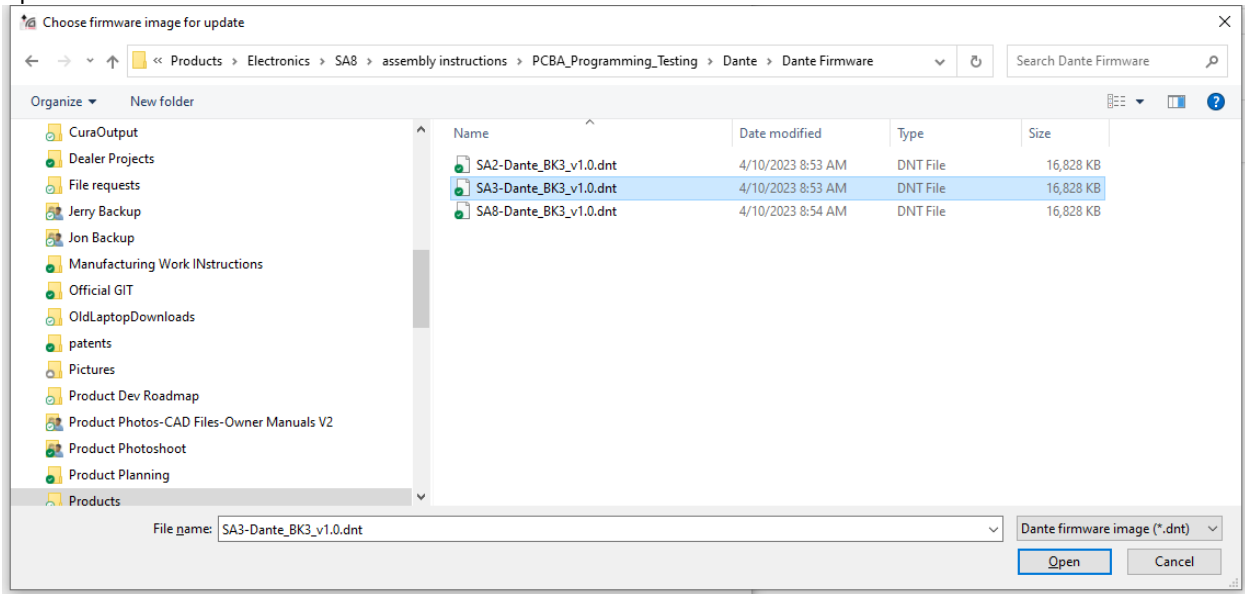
Choose firmware image for update

« Products › Electronics › SA8 › assembly instructions › PCBA_Programming_Testing › Dante › Dante Firmware

Search Dante Firmware

Organize ▾ New folder

CuraOutput
Dealer Projects
File requests
Jerry Backup
Jon Backup
Manufacturing Work INstructions
Official GIT
OldLaptopDownloads
patents
Pictures
Product Dev Roadmap
Product Photos-CAD Files-Owner Manuals V2
Product Photoshoot
Product Planning
Products

| Name | Date modified | Type | Size |
|---|---|---|---|
| SA2-Dante_BK3_v1.0.dnt | 4/10/2023 8:53 AM | DNT File | 16,828 KB |
| SA3-Dante_BK3_v1.0.dnt | 4/10/2023 8:53 AM | DNT File | 16,828 KB |
| SA8-Dante_BK3_v1.0.dnt | 4/10/2023 8:54 AM | DNT File | 16,828 KB |

File name: SA3-Dante_BK3_v1.0.dnt

Dante firmware image (*.dnt)

Open Cancel